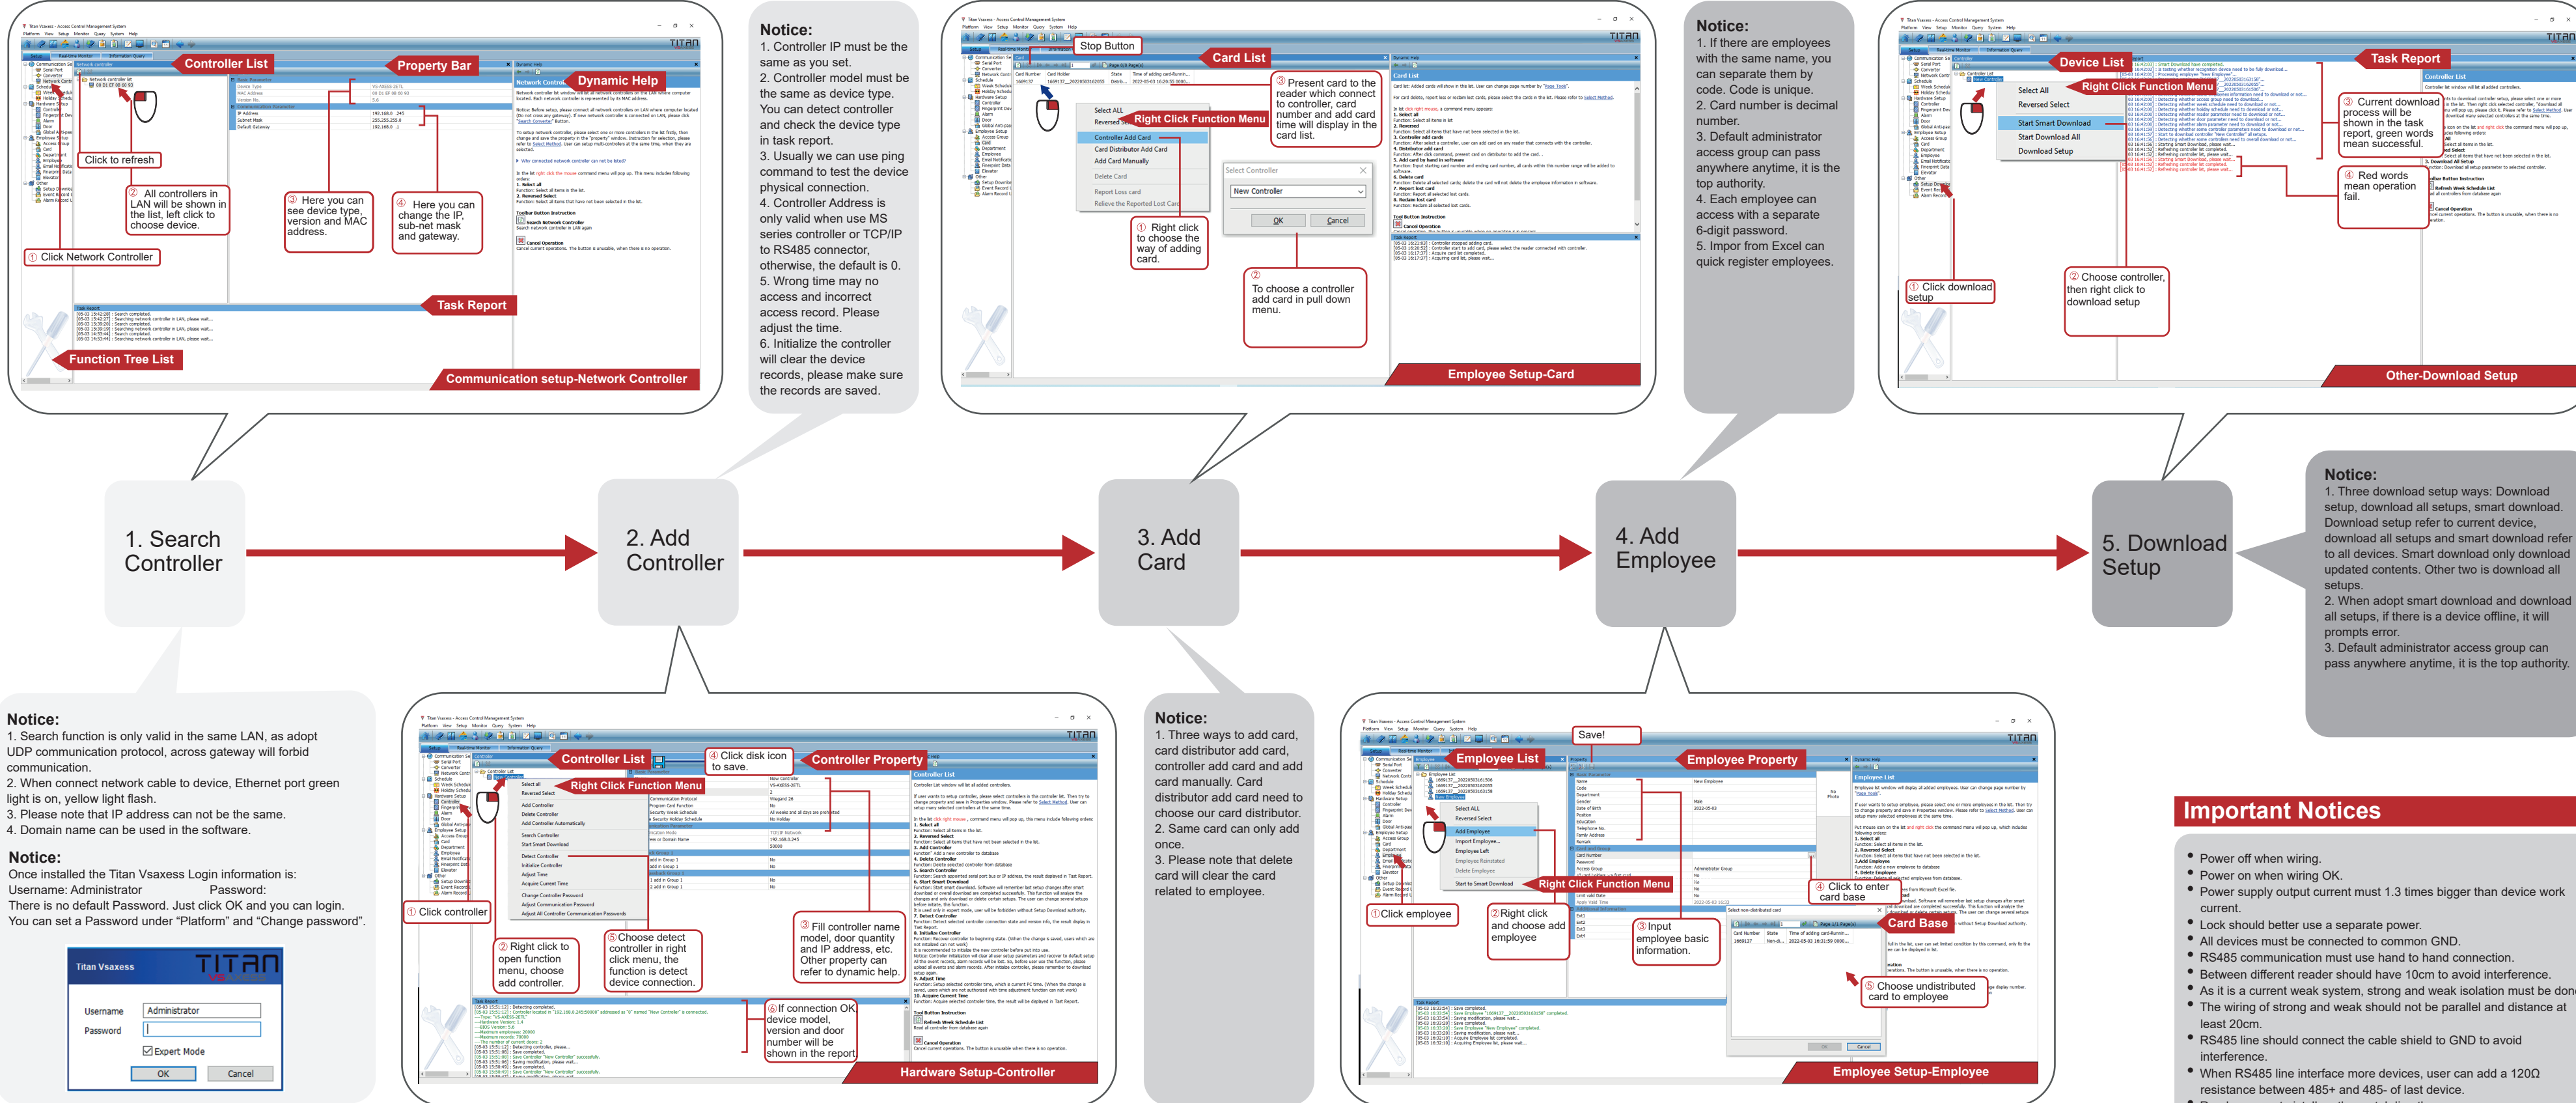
Controller List
Property Bar
Dynamic Help
Click to refresh
② All controllers in LAN will be shown in the list, left click to choose device.
③ Here you can see device type, version and MAC address.
④ Here you can change the IP, sub-net mask and gateway.
① Click Network Controller
Task Report
Function Tree List
Communication setup-Network Controller

Notice:
1. Controller IP must be the same as you set.
2. Controller model must be the same as device type. You can detect controller and check the device type in task report.
3. Usually we can use ping command to test the device physical connection.
4. Controller Address is only valid when use MS series controller or TCP/IP to RS485 converter, otherwise, the default is 0.
5. Wrong time may no access and incorrect access record. Please adjust the time.
6. Initialize the controller will clear the device records, please make sure the records are saved.

Stop Button
Card List
③ Present card to the reader which connect to controller, card number and add card time will display in the card list.
Right Click Function Menu
① Right click to choose the way of adding card.
② To choose a controller add card in pull down menu.
Employee Setup-Card

Notice:
1. If there are employees with the same name, you can separate them by code. Code is unique.
2. Card number is decimal number.
3. Default administrator access group can pass anywhere anytime, it is the top authority.
4. Each employee can access with a separate 6-digit password.
5. Impor from Excel can quick register employees.

Device List
Task Report
Right Click Function Menu
③ Current download process will be shown in the task report, green words mean successful.
④ Red words mean operation fail.
① Click download setup
② Choose controller, then right click to download setup
Other-Download Setup

1. Search Controller
2. Add Controller
3. Add Card
4. Add Employee
5. Download Setup

Notice:
1. Three download setup ways: Download setup, download all setups, smart download. Download setup refer to current device, download all setups and smart download refer to all devices. Smart download only download updated contents. Other two is download all setups.
2. When adopt smart download and download all setups, if there is a device offline, it will prompts error.
3. Default administrator access group can pass anywhere anytime, it is the top authority.

Notice:
1. Search function is only valid in the same LAN, as adopt UDP communication protocol, across gateway will forbid communication.
2. When connect network cable to device, Ethernet port green light is on, yellow light flash.
3. Please note that IP address can not be the same.
4. Domain name can be used in the software.

Notice:
Once installed the Titan Vsaxess Login information is:
Username: Administrator Password:
There is no default Password. Just click OK and you can login.
You can set a Password under "Platform" and "Change password".

Titan Vsaxess TITAN
Username Administrator
Password
Expert Mode
OK Cancel

Controller List
④ Click disk icon to save.
Controller Property
Right Click Function Menu
① Click controller
② Right click to open function menu, choose add controller.
⑤ Choose detect controller in right click menu, the function is detect device connection.
③ Fill controller name model, door quantity and IP address, etc. Other property can refer to dynamic help.
⑥ If connection OK device model, version and door number will be shown in the report
Hardware Setup-Controller

Notice:
1. Three ways to add card, card distributor add card, controller add card and add card manually. Card distributor add card need to choose our card distributor.
2. Same card can only add once.
3. Please note that delete card will clear the card related to employee.

Save!
Employee List
Employee Property
Right Click Function Menu
④ Click to enter card base
Card Base
① Click employee
② Right click and choose add employee
③ Input employee basic information.
⑤ Choose undistributed card to employee
Employee Setup-Employee

Important Notices
• Power off when wiring.
• Power on when wiring OK.
• Power supply output current must 1.3 times bigger than device work current.
• Lock should better use a separate power.
• All devices must be connected to common GND.
• RS485 communication must use hand to hand connection.
• Between different reader should have 10cm to avoid interference.
• As it is a current weak system, strong and weak isolation must be don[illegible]
• The wiring of strong and weak should not be parallel and distance at least 20cm.
• RS485 line should connect the cable shield to GND to avoid interference.
• When RS485 line interface more devices, user can add a 120Ω resistance between 485+ and 485- of last device.